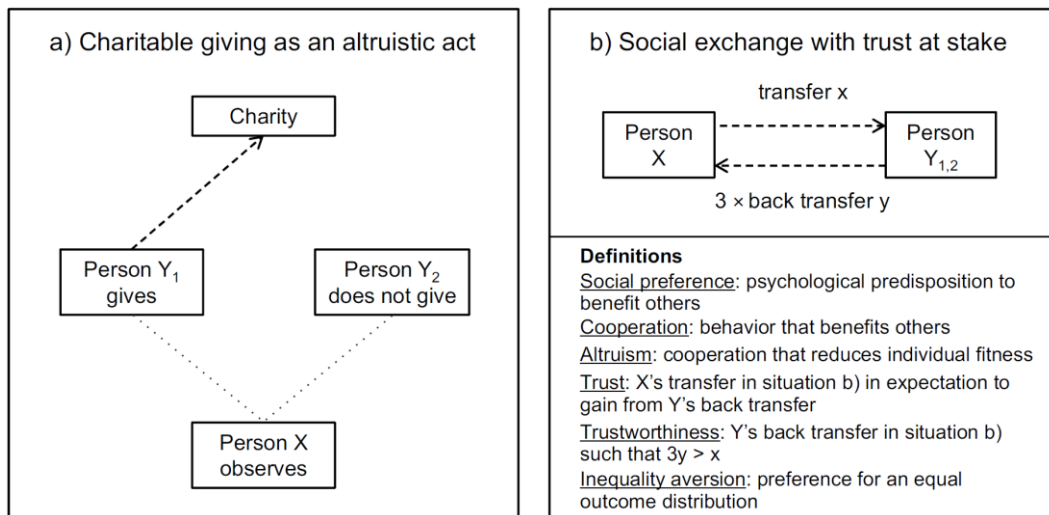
a) Charitable giving as an altruistic act

Charity

Person $Y_1$ gives

Person $Y_2$ does not give

Person X observes

b) Social exchange with trust at stake

transfer x

Person X

Person $Y_{1,2}$

3 × back transfer y

Definitions
Social preference: psychological predisposition to benefit others
Cooperation: behavior that benefits others
Altruism: cooperation that reduces individual fitness
Trust: X's transfer in situation b) in expectation to gain from Y's back transfer
Trustworthiness: Y's back transfer in situation b) such that $3y > x$
Inequality aversion: preference for an equal outcome distribution